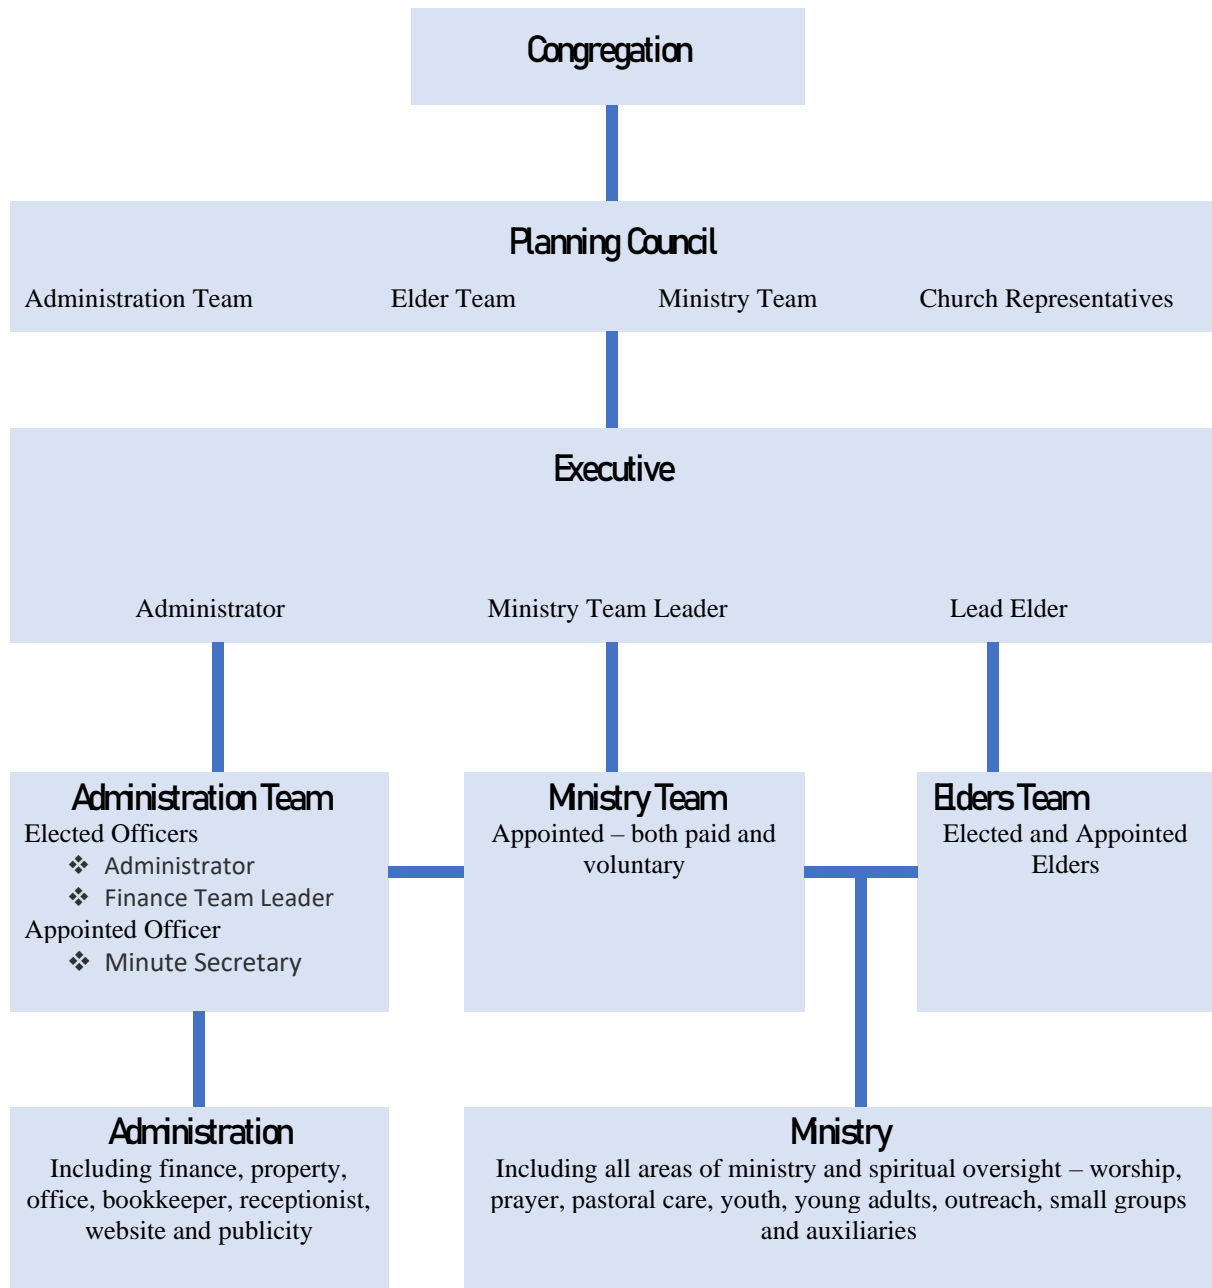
Congregation

Planning Council

Administration Team Elder Team Ministry Team Church Representatives

Executive

Administrator Ministry Team Leader Lead Elder

Administration Team
Elected Officers
❖ Administrator
❖ Finance Team Leader
Appointed Officer
❖ Minute Secretary

Ministry Team
Appointed – both paid and voluntary

Elders Team
Elected and Appointed Elders

Administration
Including finance, property, office, bookkeeper, receptionist, website and publicity

Ministry
Including all areas of ministry and spiritual oversight – worship, prayer, pastoral care, youth, young adults, outreach, small groups and auxiliaries